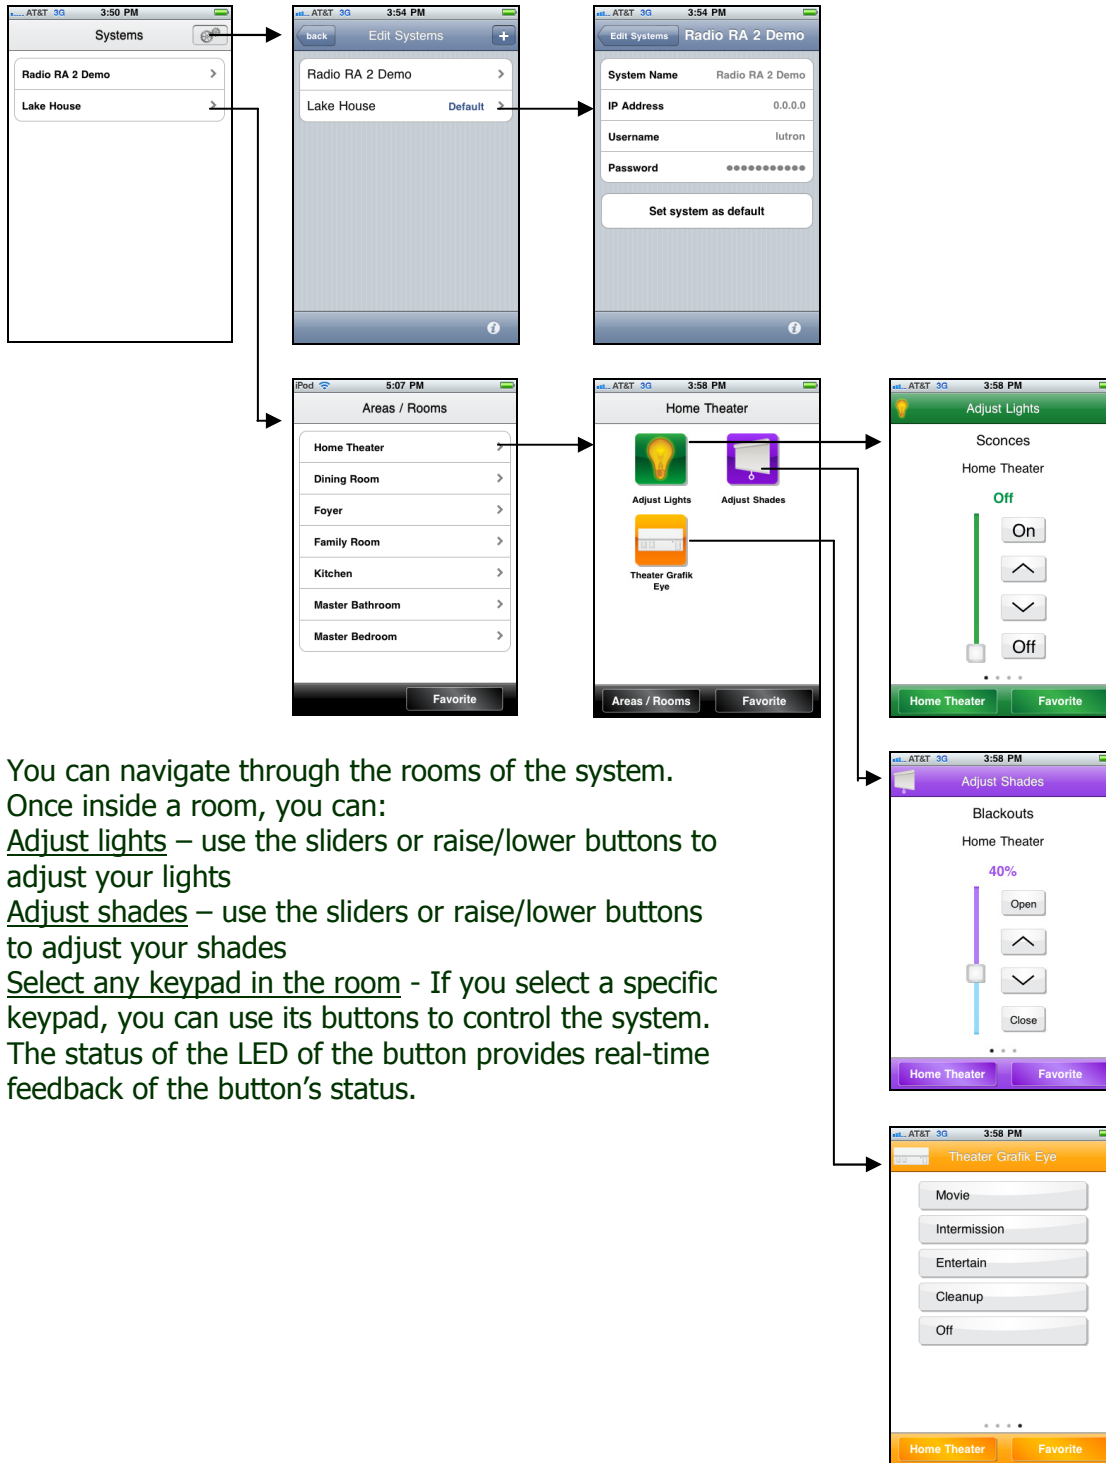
AT&T 3G 3:50 PM
Systems
Radio RA 2 Demo
Lake House

AT&T 3G 3:54 PM
back Edit Systems +
Radio RA 2 Demo
Lake House Default

AT&T 3G 3:54 PM
Edit Systems Radio RA 2 Demo
System Name Radio RA 2 Demo
IP Address 0.0.0.0
Username lutron
Password ●●●●●●●●●●●
Set system as default

iPod 5:07 PM
Areas / Rooms
Home Theater
Dining Room
Foyer
Family Room
Kitchen
Master Bathroom
Master Bedroom
Favorite

AT&T 3G 3:58 PM
Home Theater
Adjust Lights
Adjust Shades
Theater Grafik Eye
Areas / Rooms
Favorite

AT&T 3G 3:58 PM
Adjust Lights
Sconces
Home Theater
Off
On
Off
Home Theater
Favorite

You can navigate through the rooms of the system. Once inside a room, you can:
Adjust lights – use the sliders or raise/lower buttons to adjust your lights
Adjust shades – use the sliders or raise/lower buttons to adjust your shades
Select any keypad in the room - If you select a specific keypad, you can use its buttons to control the system. The status of the LED of the button provides real-time feedback of the button’s status.

AT&T 3G 3:58 PM
Adjust Shades
Blackouts
Home Theater
40%
Open
Close
Home Theater
Favorite

AT&T 3G 3:58 PM
Theater Grafik Eye
Movie
Intermission
Entertain
Cleanup
Off
Home Theater
Favorite